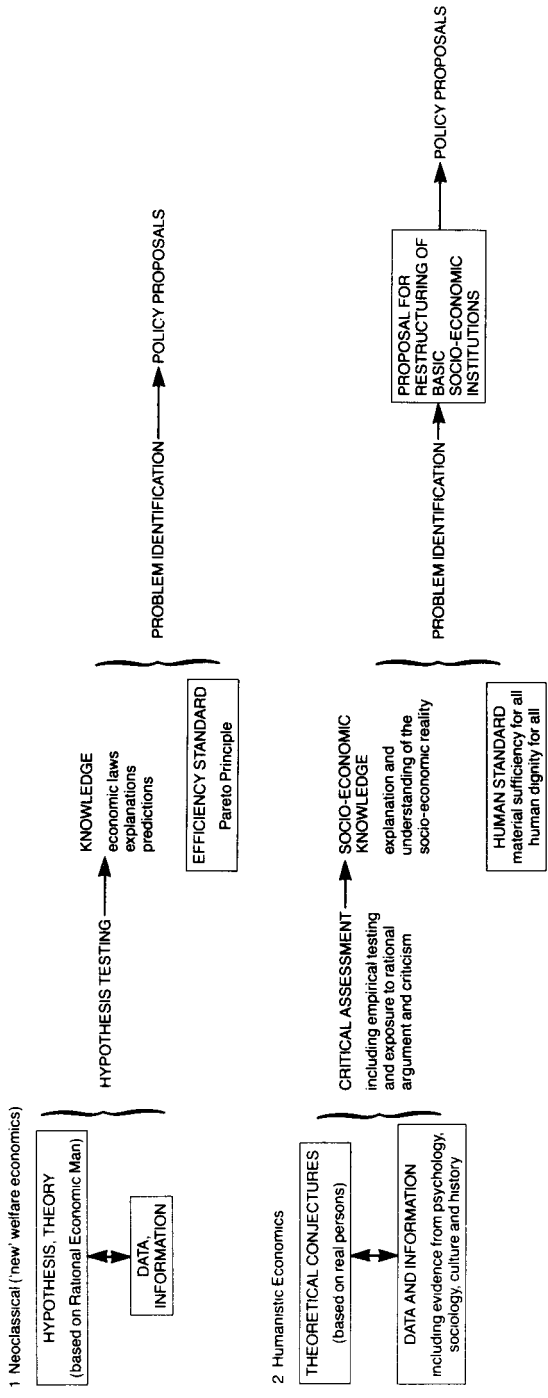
1 Neoclassical ('new' welfare economics)

HYPOTHESIS, THEORY (based on Rational Economic Man)

DATA, INFORMATION

HYPOTHESIS TESTING

KNOWLEDGE economic laws explanations predictions

EFFICIENCY STANDARD Pareto Principle

PROBLEM IDENTIFICATION

POLICY PROPOSALS

2 Humanistic Economics

THEORETICAL CONJECTURES (based on real persons)

DATA AND INFORMATION including evidence from psychology, sociology, culture and history

CRITICAL ASSESSMENT including empirical testing and exposure to rational argument and criticism

SOCIO-ECONOMIC KNOWLEDGE explanation and understanding of the socio-economic reality

HUMAN STANDARD material sufficiency for all human dignity for all

PROBLEM IDENTIFICATION

PROPOSAL FOR RESTRUCTURING OF BASIC SOCIO-ECONOMIC INSTITUTIONS

POLICY PROPOSALS